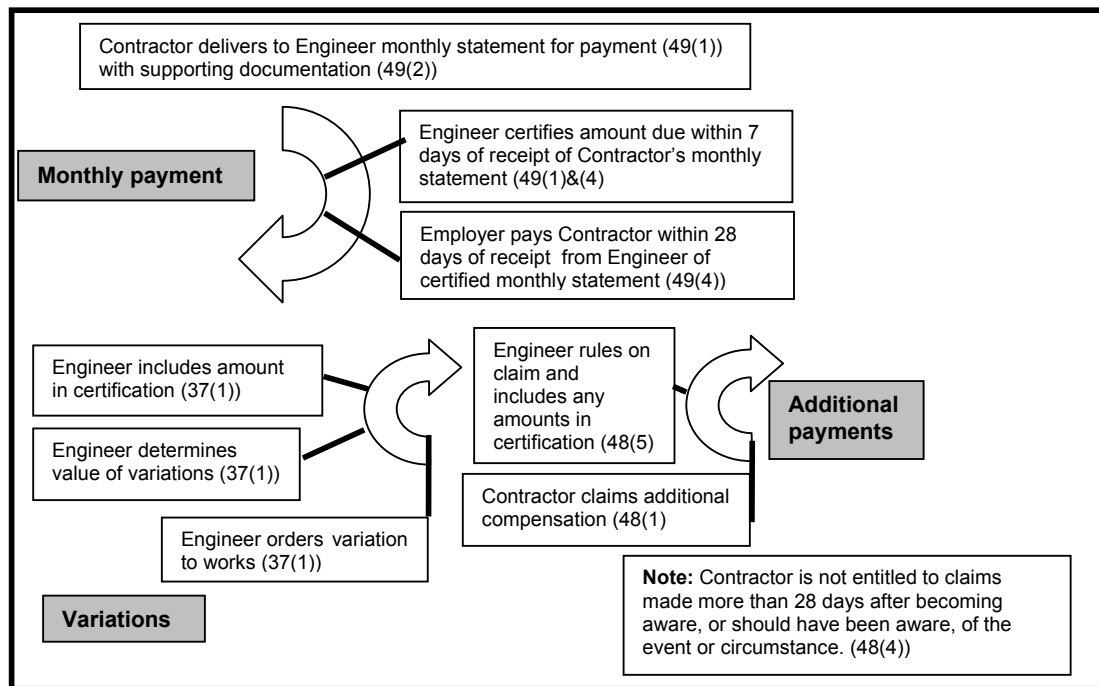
Contractor delivers to Engineer monthly statement for payment (49(1)) with supporting documentation (49(2))

Monthly payment

Engineer certifies amount due within 7 days of receipt of Contractor's monthly statement (49(1)&(4)

Employer pays Contractor within 28 days of receipt from Engineer of certified monthly statement (49(4))

Engineer includes amount in certification (37(1))

Engineer determines value of variations (37(1))

Engineer orders variation to works (37(1))

Variations

Engineer rules on claim and includes any amounts in certification (48(5)

Additional payments

Contractor claims additional compensation (48(1)

**Note:** Contractor is not entitled to claims made more than 28 days after becoming aware, or should have been aware, of the event or circumstance. (48(4))